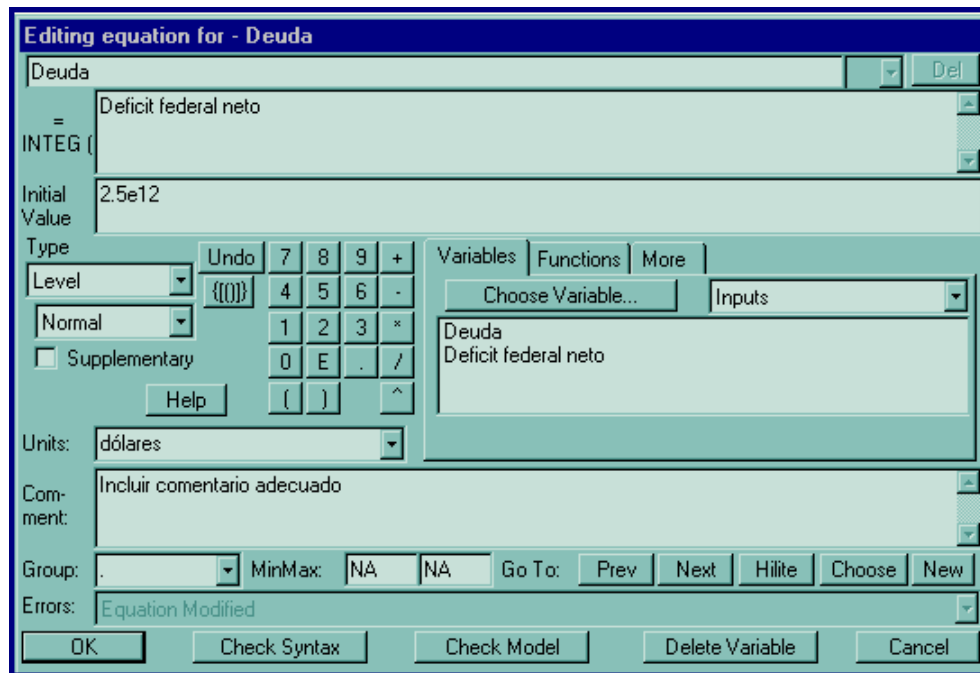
Editing equation for - Deuda

Deuda

Del

= INTEG (

Deficit federal neto

Initial Value

2.5e12

Type

Level

Normal

Supplementary

Undo

{[()]}

Help

7 8 9 +

4 5 6 -

1 2 3 *

0 E . /

( ) ^

Variables | Functions | More

Choose Variable...

Inputs

Deuda
Deficit federal neto

Units:

dólares

Comment:

Incluir comentario adecuado

Group:

.

MinMax:

NA

NA

Go To:

Prev

Next

Hilite

Choose

New

Errors:

Equation Modified

OK

Check Syntax

Check Model

Delete Variable

Cancel